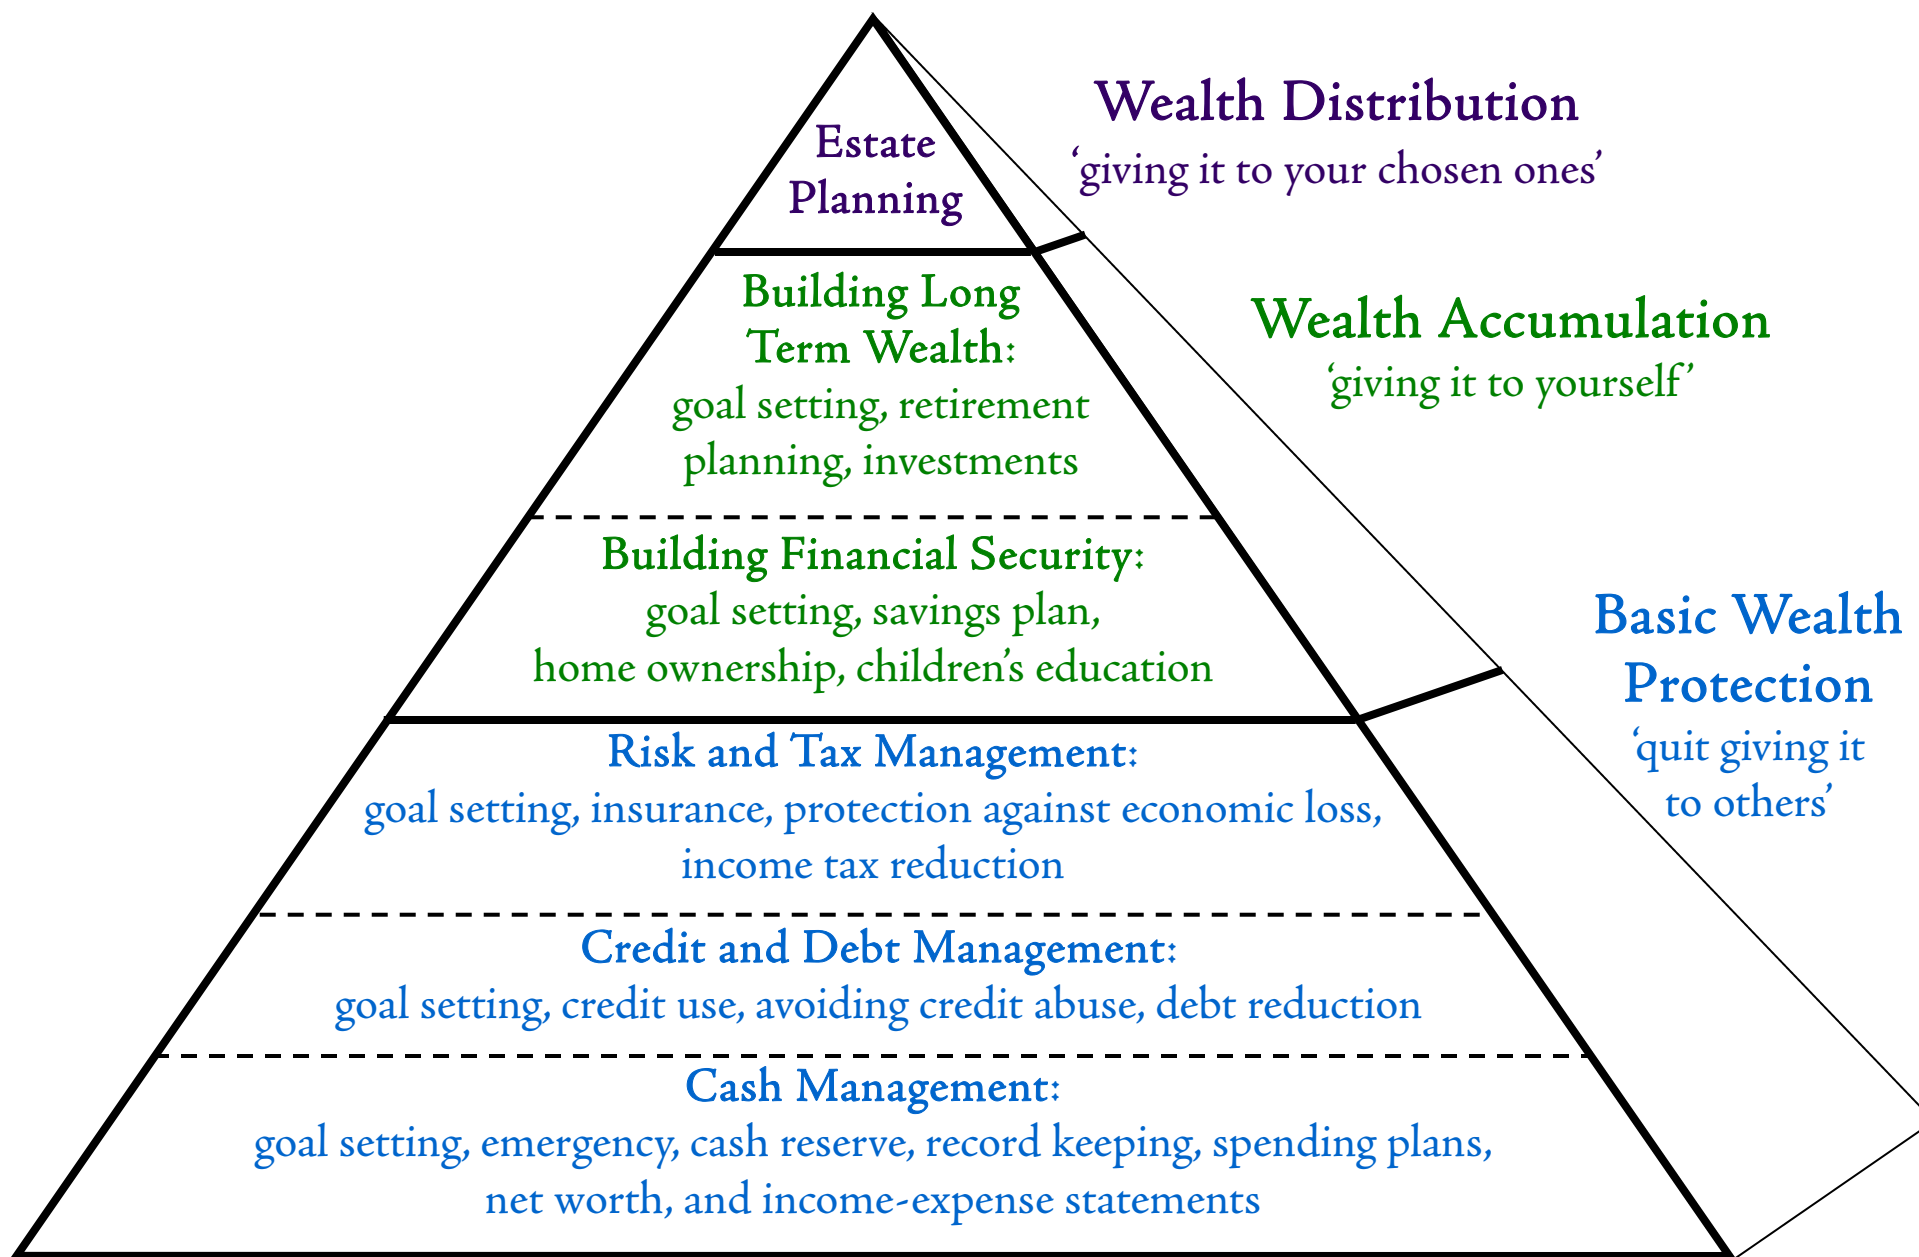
Estate Planning

Wealth Distribution
'giving it to your chosen ones'

Building Long Term Wealth:
goal setting, retirement planning, investments

Wealth Accumulation
'giving it to yourself'

Building Financial Security:
goal setting, savings plan, home ownership, children's education

Basic Wealth Protection
'quit giving it to others'

Risk and Tax Management:
goal setting, insurance, protection against economic loss, income tax reduction

Credit and Debt Management:
goal setting, credit use, avoiding credit abuse, debt reduction

Cash Management:
goal setting, emergency, cash reserve, record keeping, spending plans, net worth, and income-expense statements